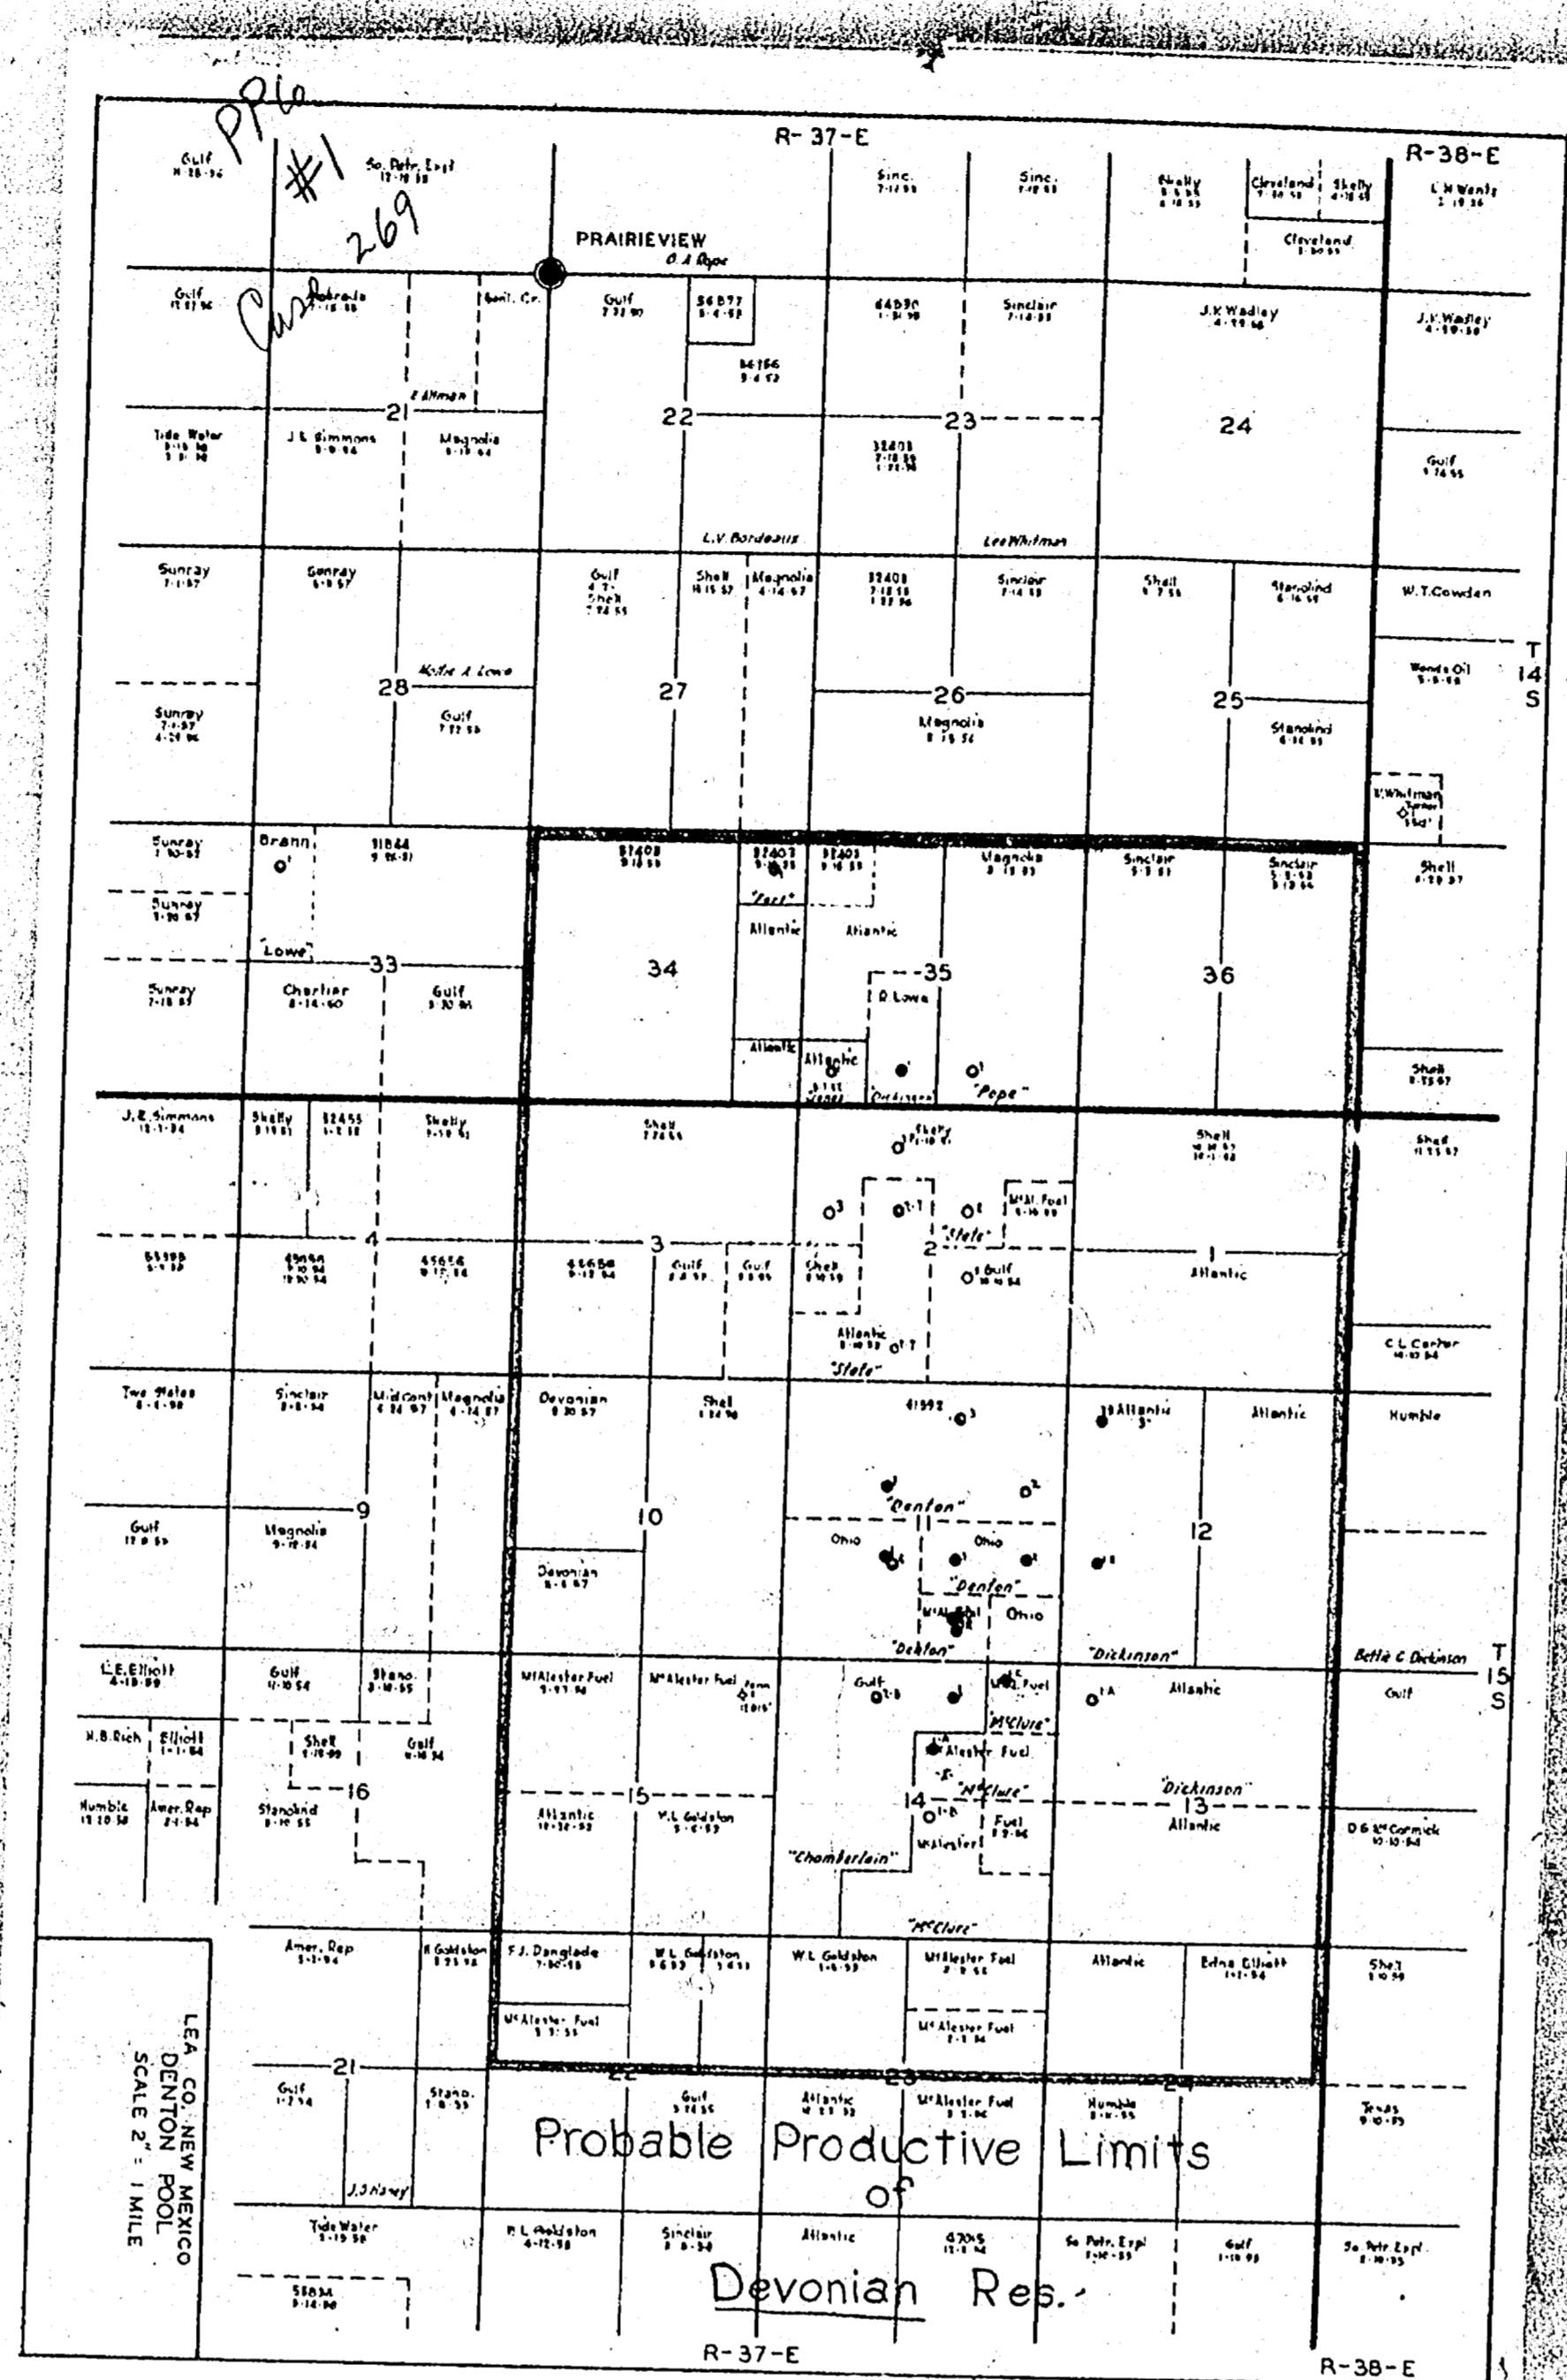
PPCo
#1
269
Cust

R-37-E
R-38-E

Gulf
So. Petr. Expl.
Sinc.
Sinc.
Skelly
Cleveland
Skelly
L.H. Wentz
Cleveland

PRAIRIEVIEW
O.A. Pope

Gulf
Gulf
Sinil. Cr.
Gulf
56877
64690
Sinclair
J.K. Wadley
J.K. Wadley
E. Allman
56166

21
22
23
24

Tide Water
J.E. Simmons
Magnolia
32403
Gulf

L.V. Bordeaux
Lee Whitman

Sunray
Sunray
Gulf
Shell
Shell
Magnolia
32403
Sinclair
Shell
Stanolind
W.T. Cowden

Mollie A. Lowe
Wendo Oil
T
14
S
28
27
26
25
Sunray
Gulf
Magnolia
Stanolind
V. Whitman

Sunray
Brann
11844
32403
32403
32403
Magnolia
Sinclair
Sinclair
Shell
Sunray
"Lowe"
"Post"
Atlantic
Atlantic
33
34
35
36
Sunray
Chartier
Gulf
D. Lowe
Atlantic
Atlantic
Shell
"Dickinson"
"Pope"

J.E. Simmons
Skelly
32455
Skelly
Shell
Skelly
Shell
Shell
M^cAl. Fuel
"State"
4
3
2
1
55395
49096
45656
45658
Gulf
Gulf
Shell
Gulf
Atlantic
Atlantic
"State"
C.L. Carter

Two States
Sinclair
Mid Cont
Magnolia
Devonian
Shell
41592
Atlantic
Atlantic
Humble
"Denton"
9
10
11
12
Gulf
Magnolia
Ohio
Ohio
Devonian
"Denton"
M^cAl.
Ohio
"Denton"
"Dickinson"
Belle C. Dickinson
T
15
S

L.E. Elliott
Gulf
Stano.
M^cAlester Fuel
M^cAlester Fuel
Gulf
M^cAl. Fuel
Atlantic
Gulf
H.B. Rich
Elliott
Shell
Gulf
"M^cClure"
M^cAlester Fuel
"M^cClure"
"Dickinson"
16
15
14
13
Humble
Amer. Rep.
Stanolind
Atlantic
W.L. Goldston
M^cAlester
Fuel
Atlantic
D.G. M^cCormick
"Chamberlain"
"M^cClure"

Amer. Rep.
R. Goldston
F.J. Danglade
W.L. Goldston
W.L. Goldston
M^cAlester Fuel
Atlantic
Edna Elliott
Shell
M^cAlester Fuel
M^cAlester Fuel

LEA CO., NEW MEXICO
DENTON POOL
SCALE 2" = 1 MILE

21
22
23
24
Gulf
Stano.
Gulf
Atlantic
M^cAlester Fuel
Humble
Texas

Probable Productive Limits
of
Devonian Res.

J.J. Harvey
Tide Water
R.L. Goldston
Sinclair
Atlantic
47065
So. Petr. Expl.
Gulf
So. Petr. Expl.
55834

R-37-E
R-38-E